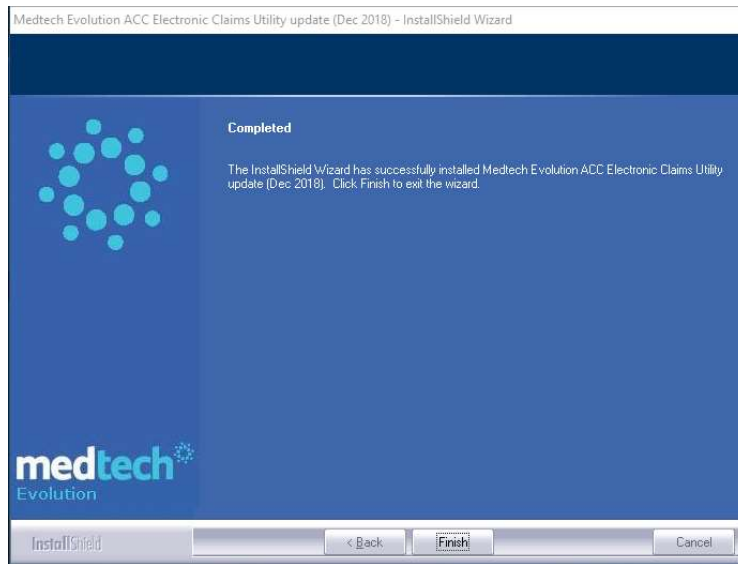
Medtech Evolution ACC Electronic Claims Utility update (Dec 2018) - InstallShield Wizard

Completed

The InstallShield Wizard has successfully installed Medtech Evolution ACC Electronic Claims Utility update (Dec 2018). Click Finish to exit the wizard.

medtech
Evolution

InstallShield

< Back

Finish

Cancel